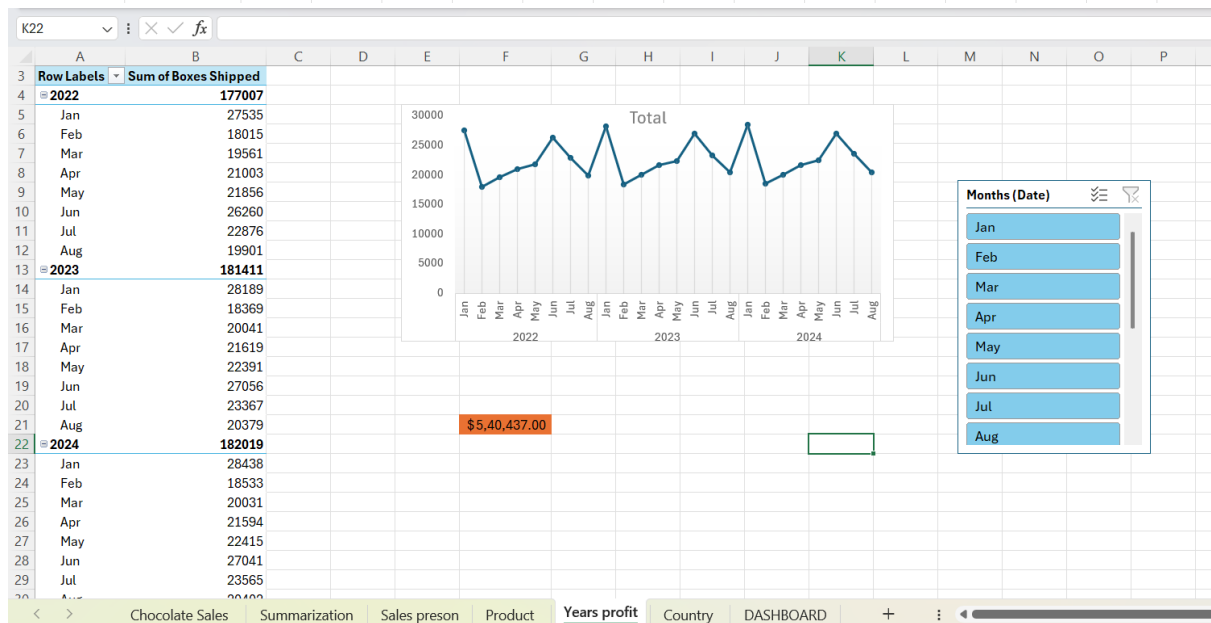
K22

| | A | B | C | D | E | F | G | H | I | J | K | L | M | N | O | P |
|---|---|---|---|---|---|---|---|---|---|---|---|---|---|---|---|---|
| 3 | Row Labels | Sum of Boxes Shipped | | | | | | | | | | | | | | |
| 4 | ⊟2022 | 177007 | | | | | | | | | | | | | | |
| 5 | Jan | 27535 | | | | | | | | | | | | | | |
| 6 | Feb | 18015 | | | | | | | | | | | | | | |
| 7 | Mar | 19561 | | | | | | | | | | | | | | |
| 8 | Apr | 21003 | | | | | | | | | | | | | | |
| 9 | May | 21856 | | | | | | | | | | | | | | |
| 10 | Jun | 26260 | | | | | | | | | | | | | | |
| 11 | Jul | 22876 | | | | | | | | | | | | | | |
| 12 | Aug | 19901 | | | | | | | | | | | | | | |
| 13 | ⊟2023 | 181411 | | | | | | | | | | | | | | |
| 14 | Jan | 28189 | | | | | | | | | | | | | | |
| 15 | Feb | 18369 | | | | | | | | | | | | | | |
| 16 | Mar | 20041 | | | | | | | | | | | | | | |
| 17 | Apr | 21619 | | | | | | | | | | | | | | |
| 18 | May | 22391 | | | | | | | | | | | | | | |
| 19 | Jun | 27056 | | | | | | | | | | | | | | |
| 20 | Jul | 23367 | | | | | | | | | | | | | | |
| 21 | Aug | 20379 | | | | $5,40,437.00 | | | | | | | | | | |
| 22 | ⊟2024 | 182019 | | | | | | | | | | | | | | |
| 23 | Jan | 28438 | | | | | | | | | | | | | | |
| 24 | Feb | 18533 | | | | | | | | | | | | | | |
| 25 | Mar | 20031 | | | | | | | | | | | | | | |
| 26 | Apr | 21594 | | | | | | | | | | | | | | |
| 27 | May | 22415 | | | | | | | | | | | | | | |
| 28 | Jun | 27041 | | | | | | | | | | | | | | |
| 29 | Jul | 23565 | | | | | | | | | | | | | | |

Total
30000
25000
20000
15000
10000
5000
0
Jan Feb Mar Apr May Jun Jul Aug Jan Feb Mar Apr May Jun Jul Aug Jan Feb Mar Apr May Jun Jul Aug
2022 2023 2024

Months (Date)
Jan
Feb
Mar
Apr
May
Jun
Jul
Aug

Chocolate Sales | Summarization | Sales preson | Product | Years profit | Country | DASHBOARD | +